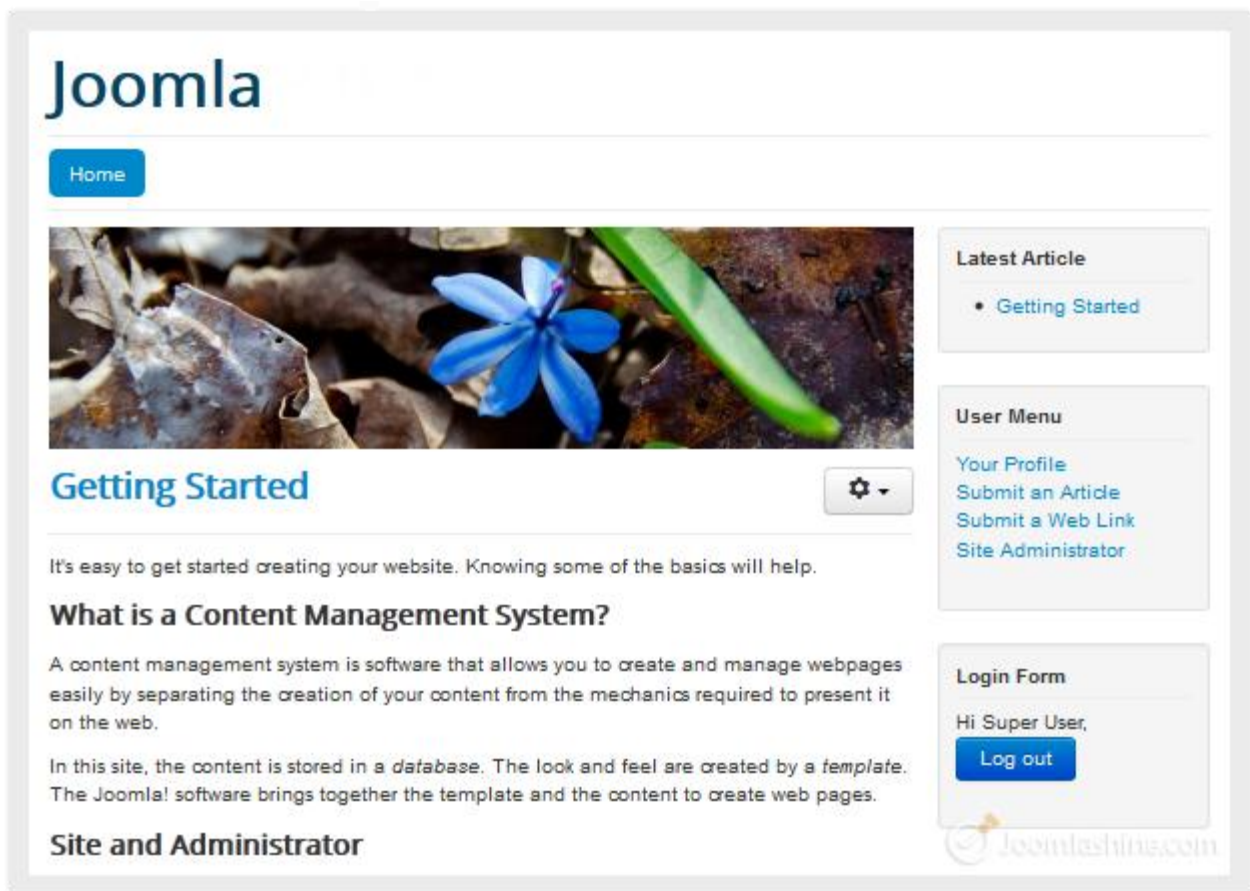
Joomla

Home

Getting Started

It's easy to get started creating your website. Knowing some of the basics will help.

What is a Content Management System?

A content management system is software that allows you to create and manage webpages easily by separating the creation of your content from the mechanics required to present it on the web.

In this site, the content is stored in a *database*. The look and feel are created by a *template*. The Joomla! software brings together the template and the content to create web pages.

Site and Administrator

Latest Article

- Getting Started

User Menu

Your Profile
Submit an Article
Submit a Web Link
Site Administrator

Login Form

Hi Super User,

Log out

Joomlashine.com